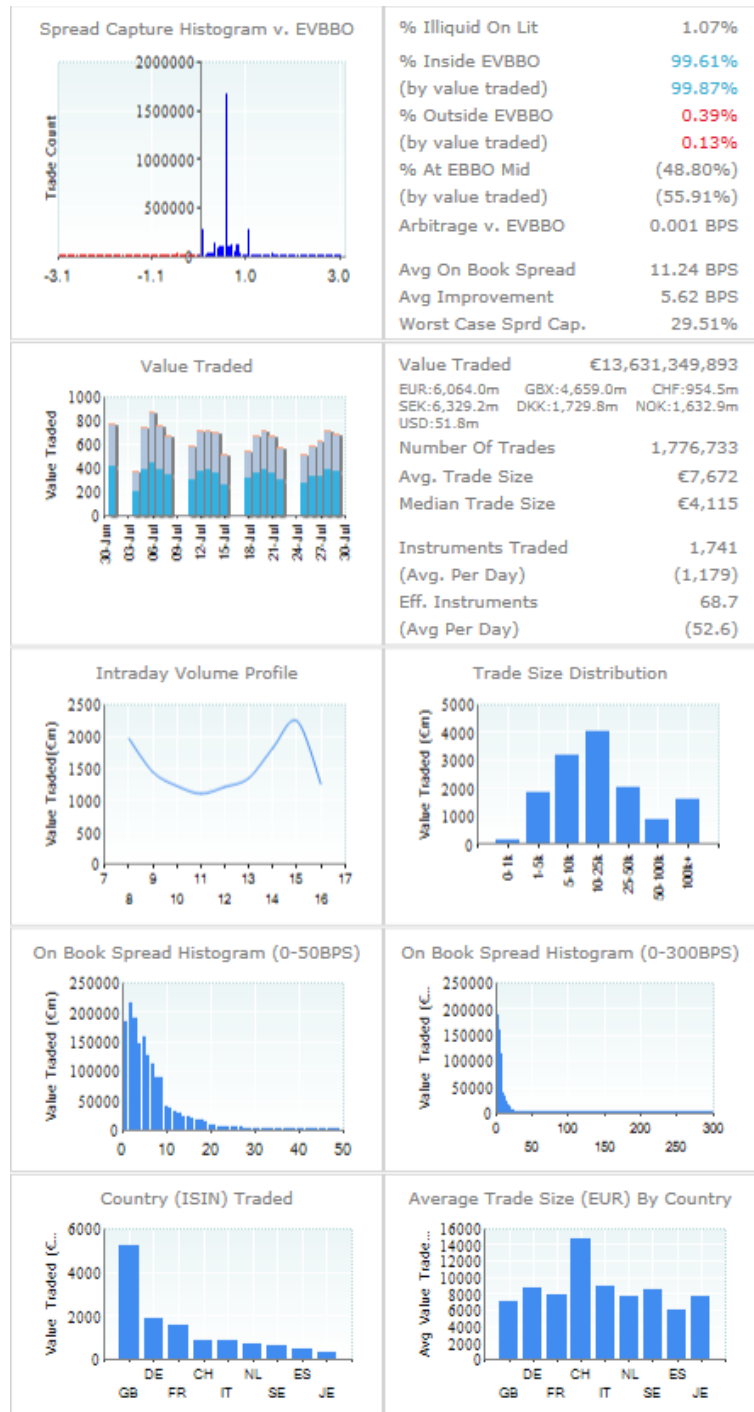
Spread Capture Histogram v. EVBBO

Trade Count
2000000
1500000
1000000
500000
0
-3.1 -1.1 1.0 3.0

| | |
|---|---|
| % Illiquid On Lit | 1.07% |
| % Inside EVBBO | 99.61% |
| (by value traded) | 99.87% |
| % Outside EVBBO | 0.39% |
| (by value traded) | 0.13% |
| % At EBBO Mid | (48.80%) |
| (by value traded) | (55.91%) |
| Arbitrage v. EVBBO | 0.001 BPS |
| Avg On Book Spread | 11.24 BPS |
| Avg Improvement | 5.62 BPS |
| Worst Case Sprd Cap. | 29.51% |

Value Traded

Value Traded
1000
800
600
400
200
0
30-Jun 03-Jul 06-Jul 09-Jul 12-Jul 15-Jul 18-Jul 21-Jul 24-Jul 27-Jul 30-Jul

Value Traded €13,631,349,893
EUR:6,064.0m GBX:4,659.0m CHF:954.5m SEK:6,329.2m DKK:1,729.8m NOK:1,632.9m USD:51.8m

| | |
|---|---|
| Number Of Trades | 1,776,733 |
| Avg. Trade Size | €7,672 |
| Median Trade Size | €4,115 |
| Instruments Traded | 1,741 |
| (Avg. Per Day) | (1,179) |
| Eff. Instruments | 68.7 |
| (Avg Per Day) | (52.6) |

Intraday Volume Profile

Value Traded (€m)
2500
2000
1500
1000
500
0
7 9 11 13 15 17
8 10 12 14 16

Trade Size Distribution

Value Traded (€m)
5000
4000
3000
2000
1000
0
0-1k 1-5k 5-10k 10-25k 25-50k 50-100k 100k+

On Book Spread Histogram (0-50BPS)

Value Traded (€m)
250000
200000
150000
100000
50000
0
0 10 20 30 40 50

On Book Spread Histogram (0-300BPS)

Value Traded (€...
250000
200000
150000
100000
50000
0
0 100 200 300
50 150 250

Country (ISIN) Traded

Value Traded (€...
6000
4000
2000
0
DE CH NL ES
GB FR IT SE JE

Average Trade Size (EUR) By Country

Avg Value Trade...
16000
14000
12000
10000
8000
6000
4000
2000
0
DE CH NL ES
GB FR IT SE JE